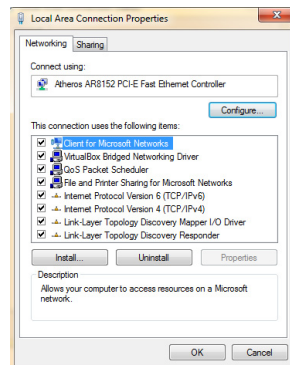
Local Area Connection Properties

Networking | Sharing

Connect using:

Atheros AR8152 PCI-E Fast Ethernet Controller

Configure...

This connection uses the following items:

Client for Microsoft Networks
VirtualBox Bridged Networking Driver
QoS Packet Scheduler
File and Printer Sharing for Microsoft Networks
Internet Protocol Version 6 (TCP/IPv6)
Internet Protocol Version 4 (TCP/IPv4)
Link-Layer Topology Discovery Mapper I/O Driver
Link-Layer Topology Discovery Responder

Install... | Uninstall | Properties

Description

Allows your computer to access resources on a Microsoft network.

OK | Cancel